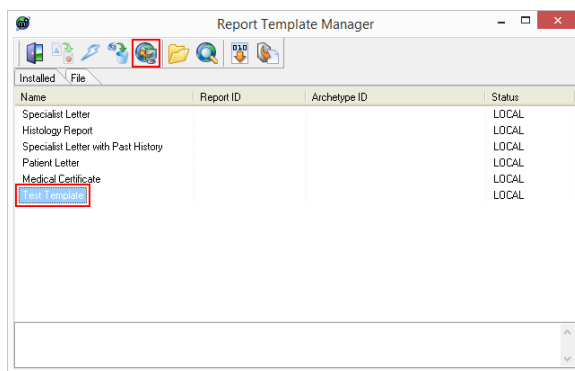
Report Template Manager

Installed File

| Name | Report ID | Archetype ID | Status |
|---|---|---|---|
| Specialist Letter | | | LOCAL |
| Histology Report | | | LOCAL |
| Specialist Letter with Past History | | | LOCAL |
| Patient Letter | | | LOCAL |
| Medical Certificate | | | LOCAL |
| Test Template | | | LOCAL |